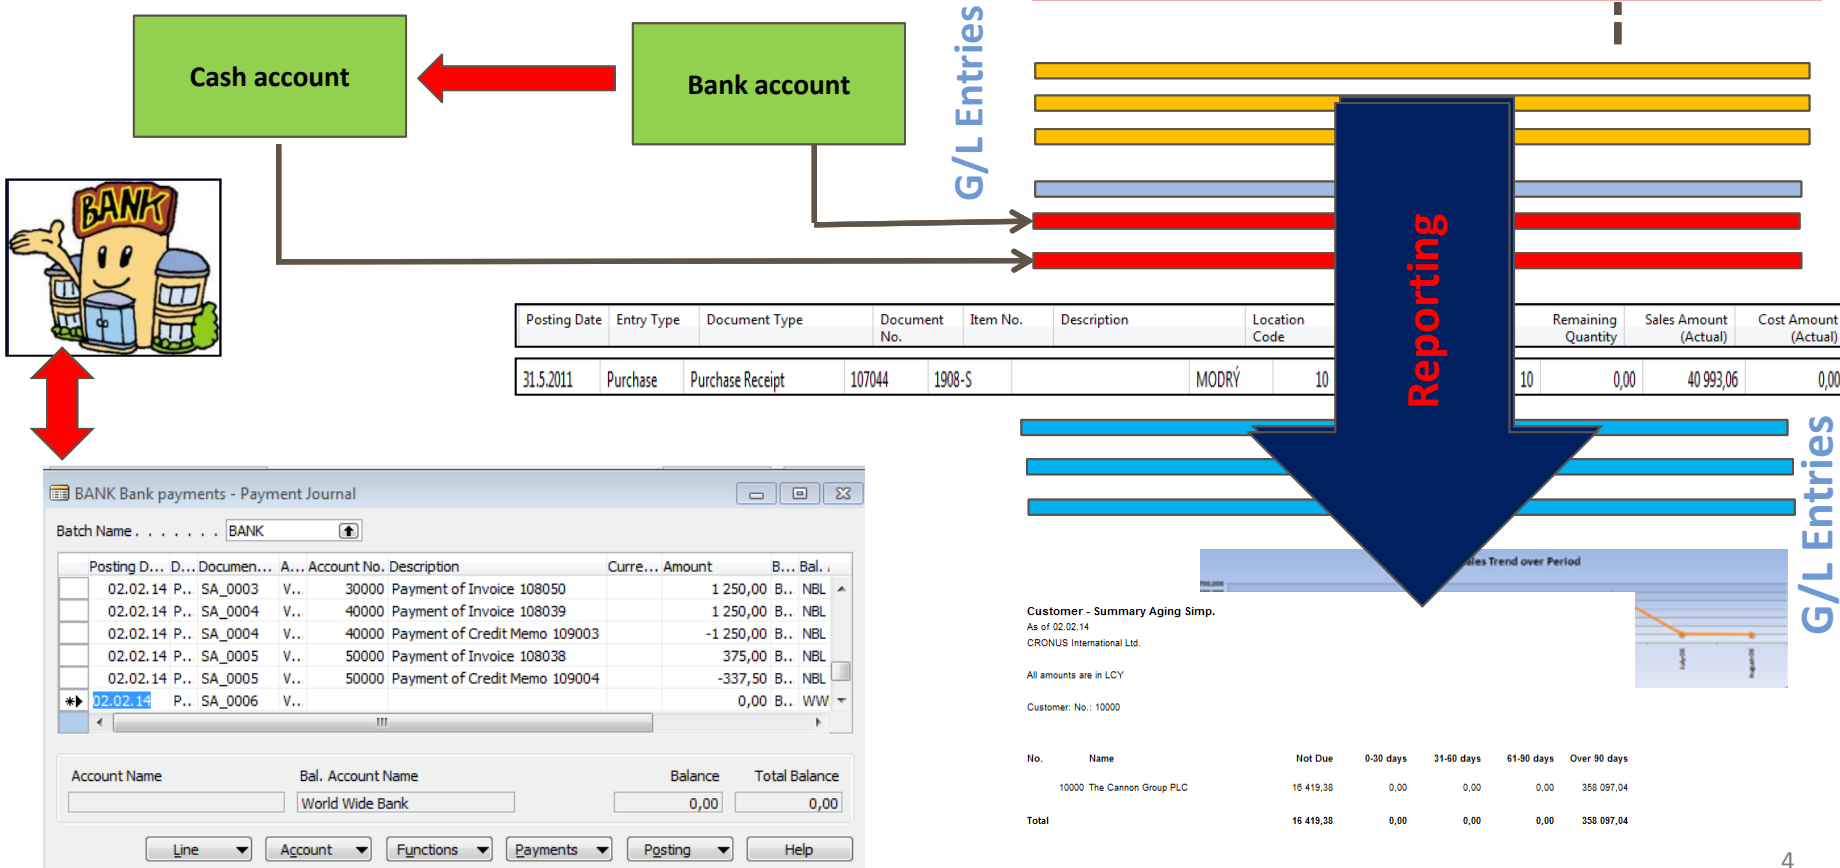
Cash account

Bank account

G/L Entries

BANK

| Posting Date | Entry Type | Document Type | Document No. | Item No. | Description | Location Code | | Remaining Quantity | Sales Amount (Actual) | Cost Amount (Actual) |
|---|---|---|---|---|---|---|---|---|---|---|
| 31.5.2011 | Purchase | Purchase Receipt | 107044 | 1908-S | | MODRÝ | 10 | 10 | 0,00 | 40 993,06 | 0,00 |

Reporting

G/L Entries

BANK Bank payments - Payment Journal

Batch Name . . . . . . . BANK

| Posting D... | D... | Documen... | A... | Account No. | Description | Curre... | Amount | B... | Bal. |
|---|---|---|---|---|---|---|---|---|---|
| 02.02.14 | P.. | SA_0003 | V.. | 30000 | Payment of Invoice 108050 | | 1 250,00 | B.. | NBL |
| 02.02.14 | P.. | SA_0004 | V.. | 40000 | Payment of Invoice 108039 | | 1 250,00 | B.. | NBL |
| 02.02.14 | P.. | SA_0004 | V.. | 40000 | Payment of Credit Memo 109003 | | -1 250,00 | B.. | NBL |
| 02.02.14 | P.. | SA_0005 | V.. | 50000 | Payment of Invoice 108038 | | 375,00 | B.. | NBL |
| 02.02.14 | P.. | SA_0005 | V.. | 50000 | Payment of Credit Memo 109004 | | -337,50 | B.. | NBL |
| 02.02.14 | P.. | SA_0006 | V.. | | | | 0,00 | B.. | WW |

Account Name Bal. Account Name Balance Total Balance
World Wide Bank 0,00 0,00

Line Account Functions Payments Posting Help

Sales Trend over Period

Customer - Summary Aging Simp.
As of 02.02.14
CRONUS International Ltd.

All amounts are in LCY

Customer: No.: 10000

| No. | Name | Not Due | 0-30 days | 31-60 days | 61-90 days | Over 90 days |
|---|---|---|---|---|---|---|
| 10000 | The Cannon Group PLC | 16 419,38 | 0,00 | 0,00 | 0,00 | 358 097,04 |
| Total | | 16 419,38 | 0,00 | 0,00 | 0,00 | 358 097,04 |

4